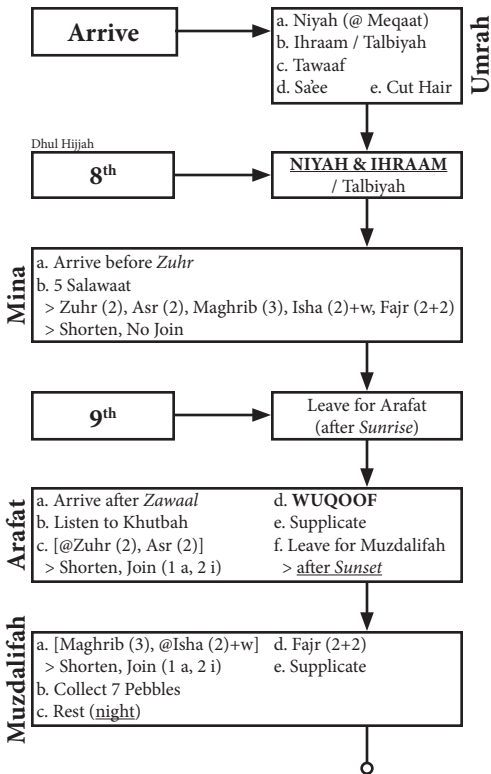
Arrive

a. Niyah (@ Meqaat)
b. Ihraam / Talbiyah
c. Tawaaf
d. Sa'ee e. Cut Hair

Umrah

Dhul Hijjah

8$^{th}$

NIYAH & IHRAAM / Talbiyah

Mina

a. Arrive before *Zuhr*
b. 5 Salawaat
> Zuhr (2), Asr (2), Maghrib (3), Isha (2)+w, Fajr (2+2)
> Shorten, No Join

9$^{th}$

Leave for Arafat (after *Sunrise*)

Arafat

a. Arrive after *Zawaal*
b. Listen to Khutbah
c. [@Zuhr (2), Asr (2)]
> Shorten, Join (1 a, 2 i)
d. **WUQOOF**
e. Supplicate
f. Leave for Muzdalifah
> after *Sunset*

Muzdalifah

a. [Maghrib (3), @Isha (2)+w]
> Shorten, Join (1 a, 2 i)
b. Collect 7 Pebbles
c. Rest (night)
d. Fajr (2+2)
e. Supplicate